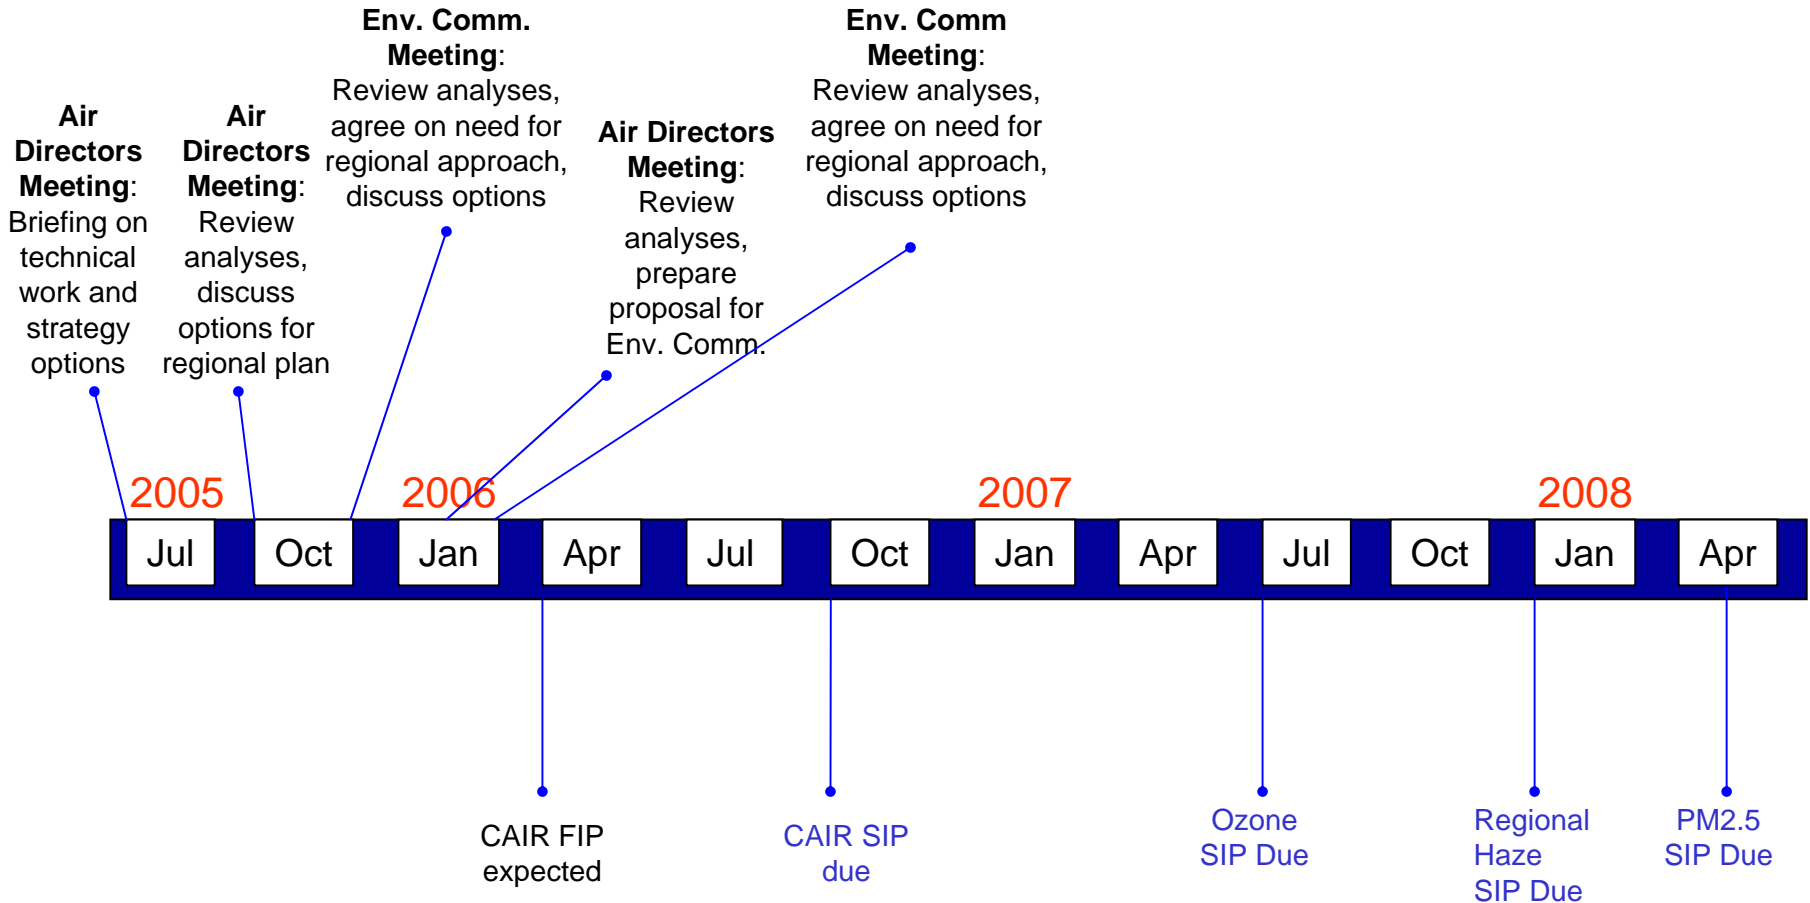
Air Directors Meeting: Briefing on technical work and strategy options

Air Directors Meeting: Review analyses, discuss options for regional plan

Env. Comm. Meeting: Review analyses, agree on need for regional approach, discuss options

Air Directors Meeting: Review analyses, prepare proposal for Env. Comm.

Env. Comm Meeting: Review analyses, agree on need for regional approach, discuss options

2005 2006 2007 2008

Jul Oct Jan Apr Jul Oct Jan Apr Jul Oct Jan Apr

CAIR FIP expected

CAIR SIP due

Ozone SIP Due

Regional Haze SIP Due

PM2.5 SIP Due